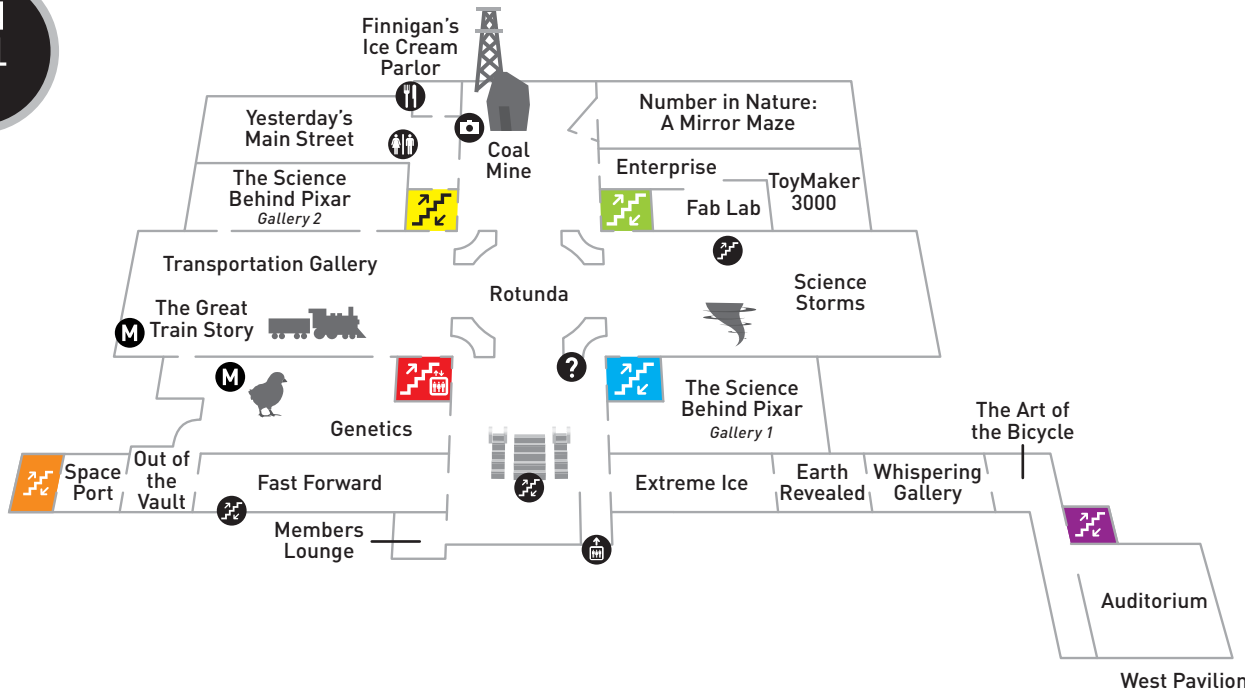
Finnigan's Ice Cream Parlor

Yesterday's Main Street

Coal Mine

Number in Nature: A Mirror Maze

Enterprise

ToyMaker 3000

Fab Lab

The Science Behind Pixar
Gallery 2

Transportation Gallery

Rotunda

Science Storms

The Great Train Story

M

M

?

Genetics

The Science Behind Pixar
Gallery 1

The Art of the Bicycle

Space Port

Out of the Vault

Fast Forward

Extreme Ice

Earth Revealed

Whispering Gallery

Members Lounge

Auditorium

West Pavilion